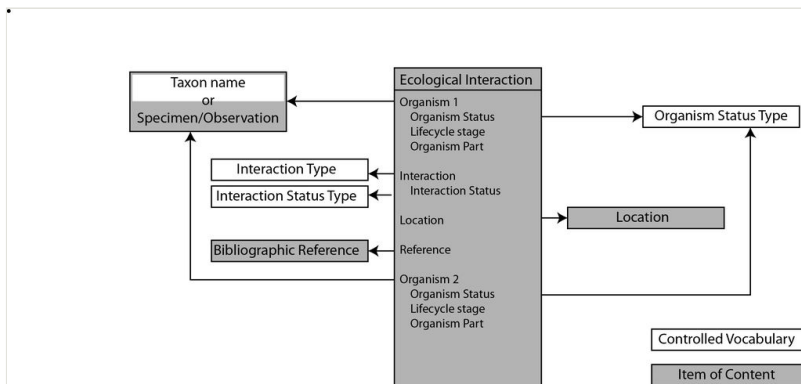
Taxon name
or
Specimen/Observation

Ecological Interaction
Organism 1
Organism Status
Lifecycle stage
Organism Part
Interaction
Interaction Status
Location
Reference
Organism 2
Organism Status
Lifecycle stage
Organism Part

Organism Status Type

Interaction Type

Interaction Status Type

Location

Bibliographic Reference

Controlled Vocabulary

Item of Content